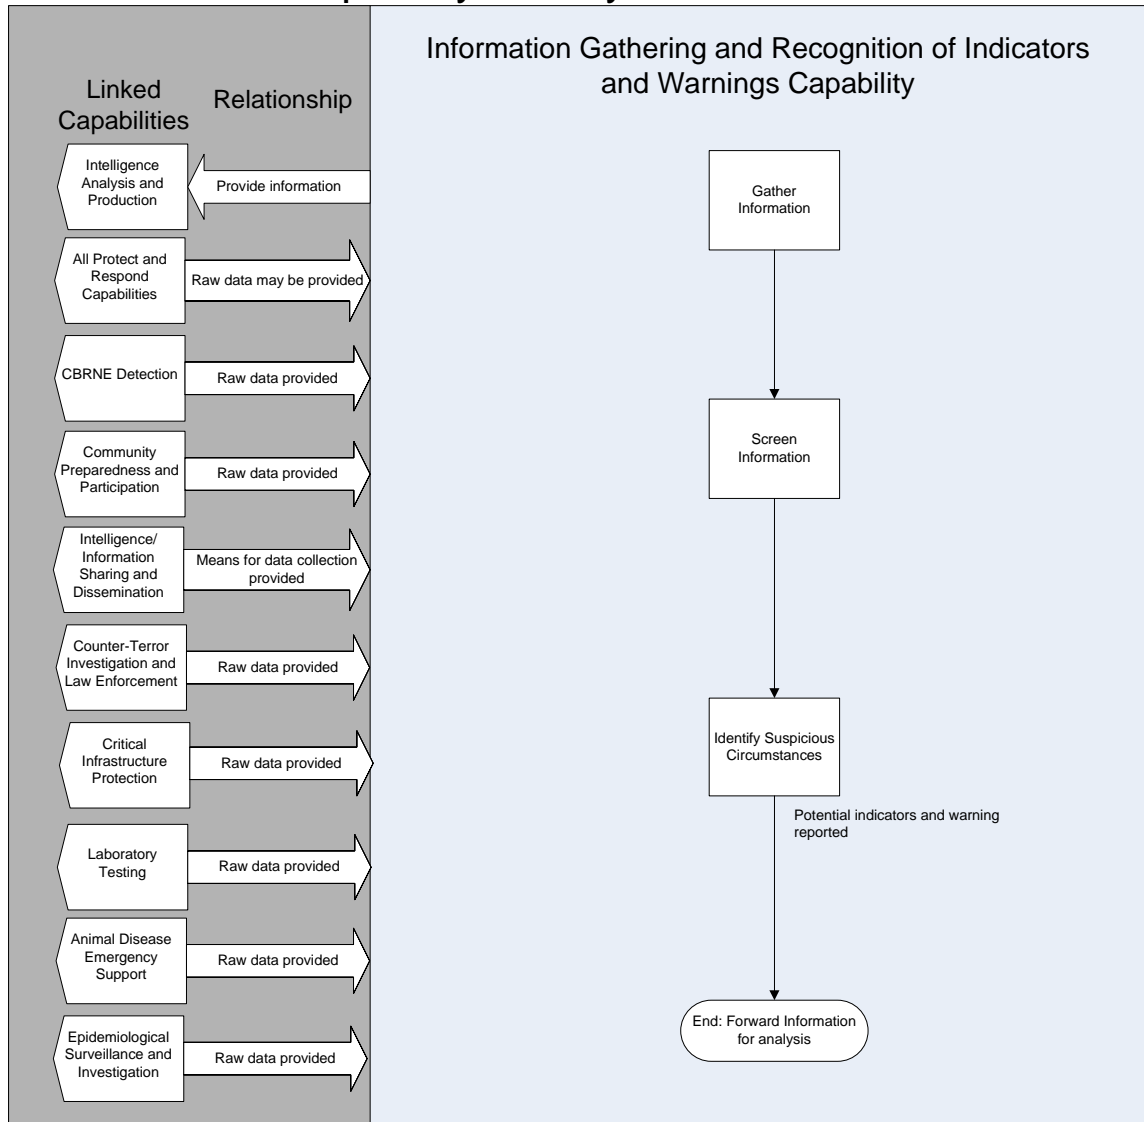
Linked Capabilities

Relationship

Intelligence Analysis and Production

Provide information

All Protect and Respond Capabilities

Raw data may be provided

CBRNE Detection

Raw data provided

Community Preparedness and Participation

Raw data provided

Intelligence/ Information Sharing and Dissemination

Means for data collection provided

Counter-Terror Investigation and Law Enforcement

Raw data provided

Critical Infrastructure Protection

Raw data provided

Laboratory Testing

Raw data provided

Animal Disease Emergency Support

Raw data provided

Epidemiological Surveillance and Investigation

Raw data provided

Information Gathering and Recognition of Indicators and Warnings Capability

Gather Information

Screen Information

Identify Suspicious Circumstances

Potential indicators and warning reported

End: Forward Information for analysis